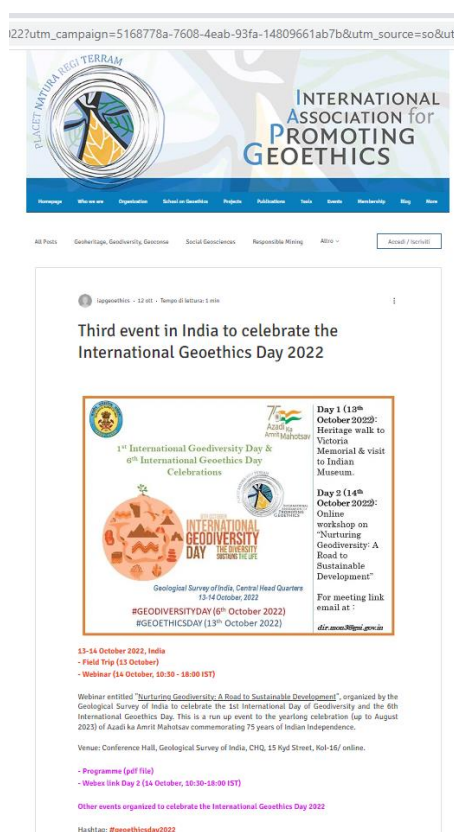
22?utm_campaign=5168778a-7608-4eab-93fa-14809661ab7b&utm_source=so&ut

PLACET NATURA REGI TERRAM

INTERNATIONAL ASSOCIATION for PROMOTING GEOETHICS

Homepage Who we are Organization School on Geoethics Projects Publications Tools Events Membership Blog More

All Posts Geoheritage, Geodiversity, Geocons Social Geosciences Responsible Mining Altro Accedi / Iscriviti

iapgeoethics · 12 ott · Tempo di lettura: 1 min

Third event in India to celebrate the International Geoethics Day 2022

75 Azadi Ka Amrit Mahotsav

1st International Geodiversity Day & 6th International Geoethics Day Celebrations

INTERNATIONAL GEODIVERSITY DAY THE DIVERSITY SUSTAINS THE LIFE

Geological Survey of India, Central Head Quarters 13-14 October, 2022

#GEODIVERSITYDAY (6th October 2022)
#GEOETHICSDAY (13th October 2022)

Day 1 (13th October 2022): Heritage walk to Victoria Memorial & visit to Indian Museum.

Day 2 (14th October 2022): Online workshop on "Nurturing Geodiversity: A Road to Sustainable Development"

For meeting link email at :

dir.mon3@gsi.gov.in

13-14 October 2022, India
- Field Trip (13 October)
- Webinar (14 October, 10:30 - 18:00 IST)

Webinar entitled "Nurturing Geodiversity: A Road to Sustainable Development", organized by the Geological Survey of India to celebrate the 1st International Day of Geodiversity and the 6th International Geoethics Day. This is a run up event to the yearlong celebration (up to August 2023) of Azadi ka Amrit Mahotsav commemorating 75 years of Indian Independence.

Venue: Conference Hall, Geological Survey of India, CHQ, 15 Kyd Street, Kol-16/ online.

- Programme (pdf file)
- Webex link Day 2 (14 October, 10:30-18:00 IST)

Other events organized to celebrate the International Geoethics Day 2022

Hashtag: #geoethicsday2022